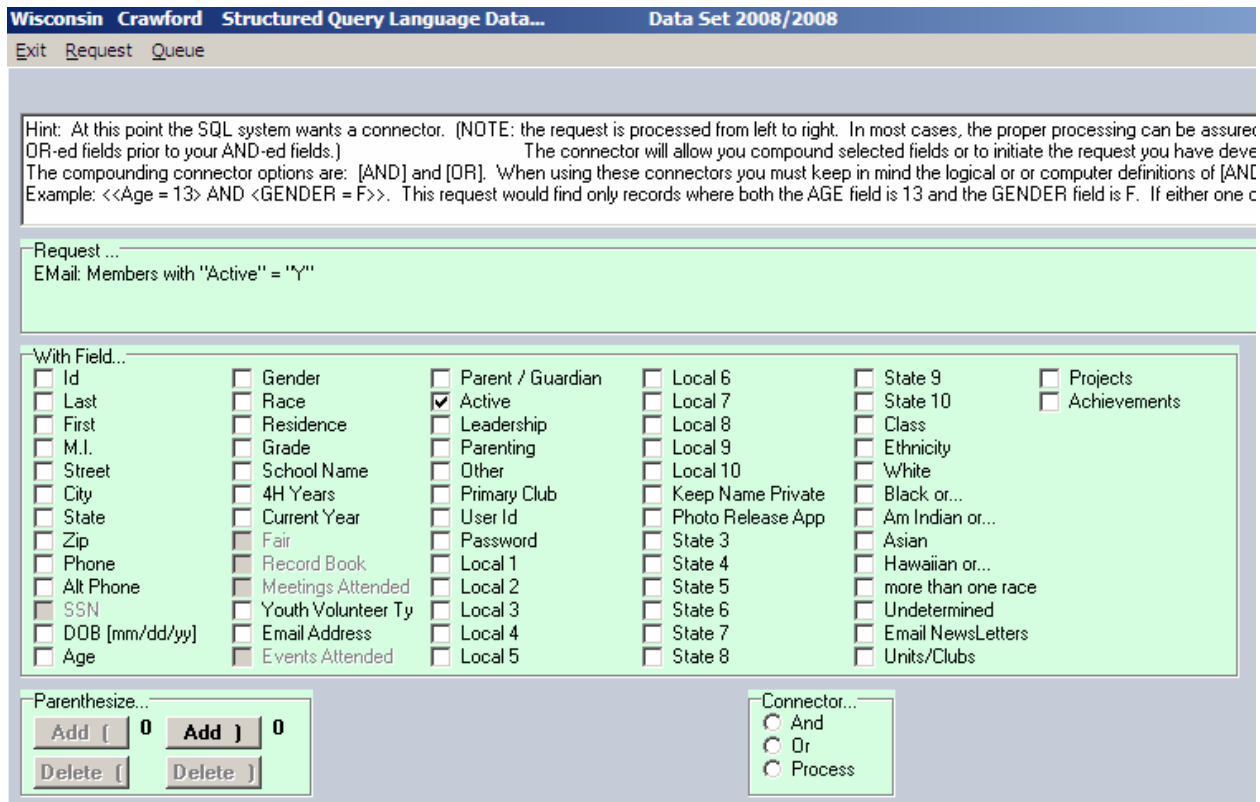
Wisconsin Crawford Structured Query Language Data... Data Set 2008/2008

Exit Request Queue

Hint: At this point the SQL system wants a connector. (NOTE: the request is processed from left to right. In most cases, the proper processing can be assure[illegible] OR-ed fields prior to your AND-ed fields.) The connector will allow you compound selected fields or to initiate the request you have deve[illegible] The compounding connector options are: [AND] and [OR]. When using these connectors you must keep in mind the logical or or computer definitions of [AN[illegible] Example: <<Age = 13> AND <GENDER = F>>. This request would find only records where both the AGE field is 13 and the GENDER field is F. If either one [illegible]

Request ...
EMail: Members with "Active" = "Y"

With Field...
Id
Last
First
M.I.
Street
City
State
Zip
Phone
Alt Phone
SSN
DOB [mm/dd/yy]
Age
Gender
Race
Residence
Grade
School Name
4H Years
Current Year
Fair
Record Book
Meetings Attended
Youth Volunteer Ty
Email Address
Events Attended
Parent / Guardian
Active
Leadership
Parenting
Other
Primary Club
User Id
Password
Local 1
Local 2
Local 3
Local 4
Local 5
Local 6
Local 7
Local 8
Local 9
Local 10
Keep Name Private
Photo Release App
State 3
State 4
State 5
State 6
State 7
State 8
State 9
State 10
Class
Ethnicity
White
Black or...
Am Indian or...
Asian
Hawaiian or...
more than one race
Undetermined
Email NewsLetters
Units/Clubs
Projects
Achievements

Parenthesize...
Add ( 0 Add ) 0
Delete ( Delete )

Connector...
And
Or
Process